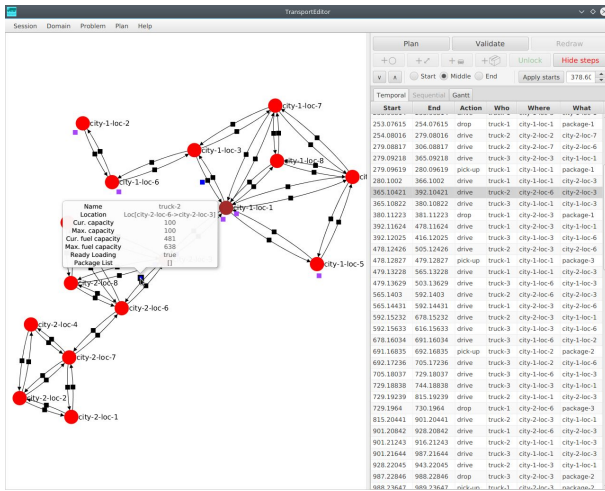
TransportEditor

Session Domain Problem Plan Help

city-1-loc-7
city-1-loc-2
city-1-loc-3
city-1-loc-8
city-1-loc-6
cit
city-1-loc-1
city-1-loc-5
city-2-loc-8
city-2-loc-6
city-2-loc-4
city-2-loc-7
city-2-loc-2
city-2-loc-1

| Name | truck-2 |
|---|---|
| Location | Loc[city-2-loc-6->city-2-loc-3] |
| Cur. capacity | 100 |
| Max. capacity | 100 |
| Cur. fuel capacity | 481 |
| Max. fuel capacity | 638 |
| Ready Loading | true |
| Package List | [] |

Plan Validate Redraw

Unlock Hide steps

Start Middle End Apply starts 378.6

Temporal Sequential Gantt

| Start | End | Action | Who | Where | What |
|---|---|---|---|---|---|
| 253.07615 | 254.07615 | drop | truck-1 | city-1-loc-1 | package-1 |
| 254.08016 | 279.08016 | drive | truck-2 | city-2-loc-2 | city-2-loc-6 |
| 279.08817 | 306.08817 | drive | truck-1 | city-1-loc-1 | city-1-loc-3 |
| 279.09218 | 365.09218 | drive | truck-3 | city-2-loc-3 | city-1-loc-1 |
| 279.09619 | 280.09619 | pick-up | truck-1 | city-1-loc-1 | package-1 |
| 280.1002 | 366.1002 | drive | truck-1 | city-1-loc-1 | city-2-loc-3 |
| 365.10421 | 392.10421 | drive | truck-2 | city-2-loc-6 | city-2-loc-3 |
| 365.10822 | 366.10822 | drive | truck-3 | city-1-loc-1 | city-1-loc-3 |
| 380.11223 | 381.11223 | drop | truck-1 | city-2-loc-3 | package-1 |
| 392.11624 | 478.11624 | drive | truck-1 | city-1-loc-3 | city-1-loc-1 |
| 392.12025 | 416.12025 | drive | truck-3 | city-1-loc-1 | city-1-loc-6 |
| 478.12426 | 505.12426 | drive | truck-2 | city-2-loc-3 | city-2-loc-6 |
| 478.12827 | 479.12827 | pick-up | truck-1 | city-1-loc-1 | package-3 |
| 479.13228 | 565.13228 | drive | truck-1 | city-1-loc-1 | city-2-loc-3 |
| 479.13629 | 503.13629 | drive | truck-3 | city-1-loc-6 | city-1-loc-1 |
| 565.1403 | 592.1403 | drive | truck-2 | city-2-loc-6 | city-2-loc-3 |
| 565.14431 | 592.14431 | drive | truck-3 | city-1-loc-1 | city-1-loc-3 |
| 592.15232 | 678.15232 | drive | truck-2 | city-2-loc-3 | city-1-loc-1 |
| 592.15633 | 616.15633 | drive | truck-3 | city-1-loc-3 | city-1-loc-6 |
| 678.16034 | 705.16034 | drive | truck-3 | city-1-loc-6 | city-1-loc-2 |
| 691.16835 | 692.16835 | pick-up | truck-3 | city-1-loc-2 | package-2 |
| 692.17236 | 705.17236 | drive | truck-3 | city-1-loc-2 | city-1-loc-6 |
| 705.18037 | 729.18037 | drive | truck-1 | city-1-loc-6 | city-1-loc-3 |
| 729.18838 | 744.18838 | drive | truck-3 | city-1-loc-3 | city-1-loc-1 |
| 729.19239 | 815.19239 | drive | truck-1 | city-2-loc-3 | city-2-loc-6 |
| 729.1964 | 730.1964 | drop | truck-1 | city-2-loc-6 | package-3 |
| 815.20441 | 901.20441 | drive | truck-2 | city-1-loc-1 | city-1-loc-1 |
| 901.20842 | 928.20842 | drive | truck-1 | city-2-loc-6 | city-2-loc-3 |
| 901.21243 | 916.21243 | drive | truck-3 | city-1-loc-1 | city-1-loc-3 |
| 901.21644 | 987.21644 | drive | truck-2 | city-1-loc-1 | city-2-loc-3 |
| 928.22045 | 943.22045 | drive | truck-2 | city-1-loc-3 | city-1-loc-1 |
| 987.22846 | 988.22846 | drop | truck-3 | city-2-loc-3 | package-2 |